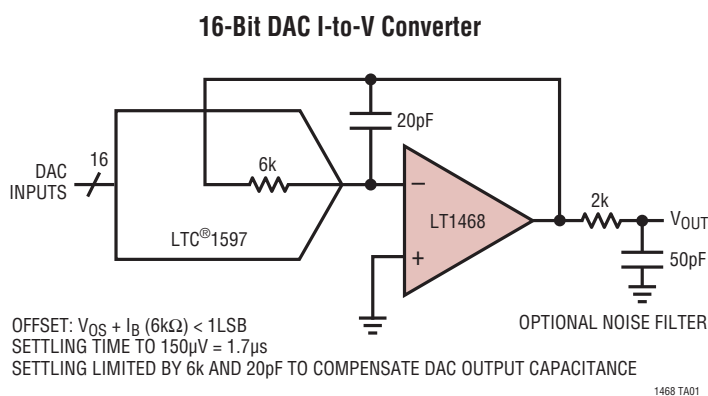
16-Bit DAC I-to-V Converter

DAC INPUTS

16

6k

LTC®1597

20pF

–

+

LT1468

2k

$V_{OUT}$

50pF

OPTIONAL NOISE FILTER

OFFSET: $V_{OS}$ + $I_B$ (6kΩ) < 1LSB
SETTLING TIME TO 150μV = 1.7μs
SETTLING LIMITED BY 6k AND 20pF TO COMPENSATE DAC OUTPUT CAPACITANCE

1468 TA01